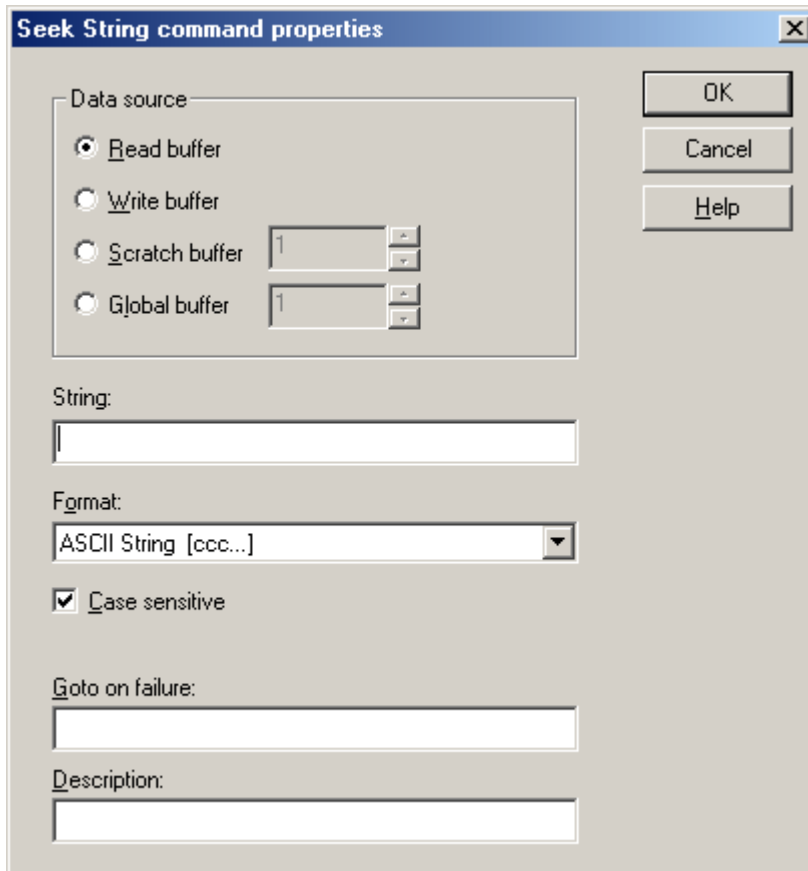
Seek String command properties

Data source

Read buffer

Write buffer

Scratch buffer 1

Global buffer 1

OK

Cancel

Help

String:

Format:

ASCII String [ccc...]

Case sensitive

Goto on failure:

Description: